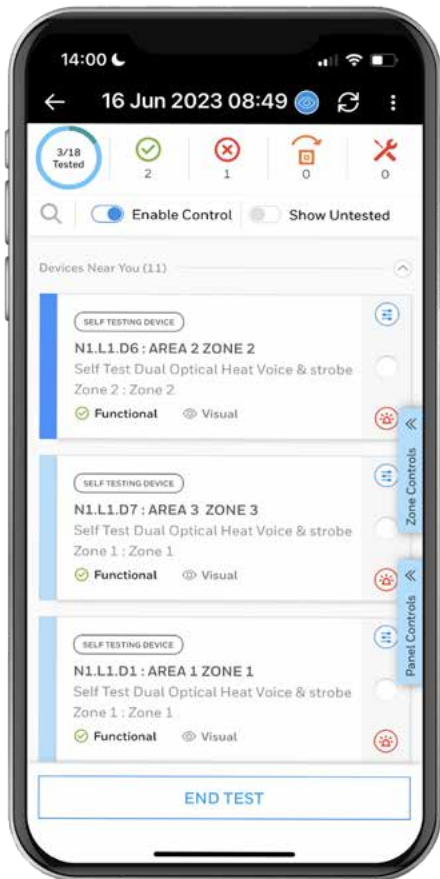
14:00

16 Jun 2023 08:49

3/18 Tested

2

1

0

0

Enable Control

Show Untested

Devices Near You (11)

SELF TESTING DEVICE

N1.L1.D6 : AREA 2 ZONE 2

Self Test Dual Optical Heat Voice & strobe

Zone 2 : Zone 2

Functional

Visual

SELF TESTING DEVICE

N1.L1.D7 : AREA 3 ZONE 3

Self Test Dual Optical Heat Voice & strobe

Zone 1 : Zone 1

Functional

Visual

SELF TESTING DEVICE

N1.L1.D1 : AREA 1 ZONE 1

Self Test Dual Optical Heat Voice & strobe

Zone 1 : Zone 1

Functional

Visual

Zone Controls

Panel Controls

END TEST